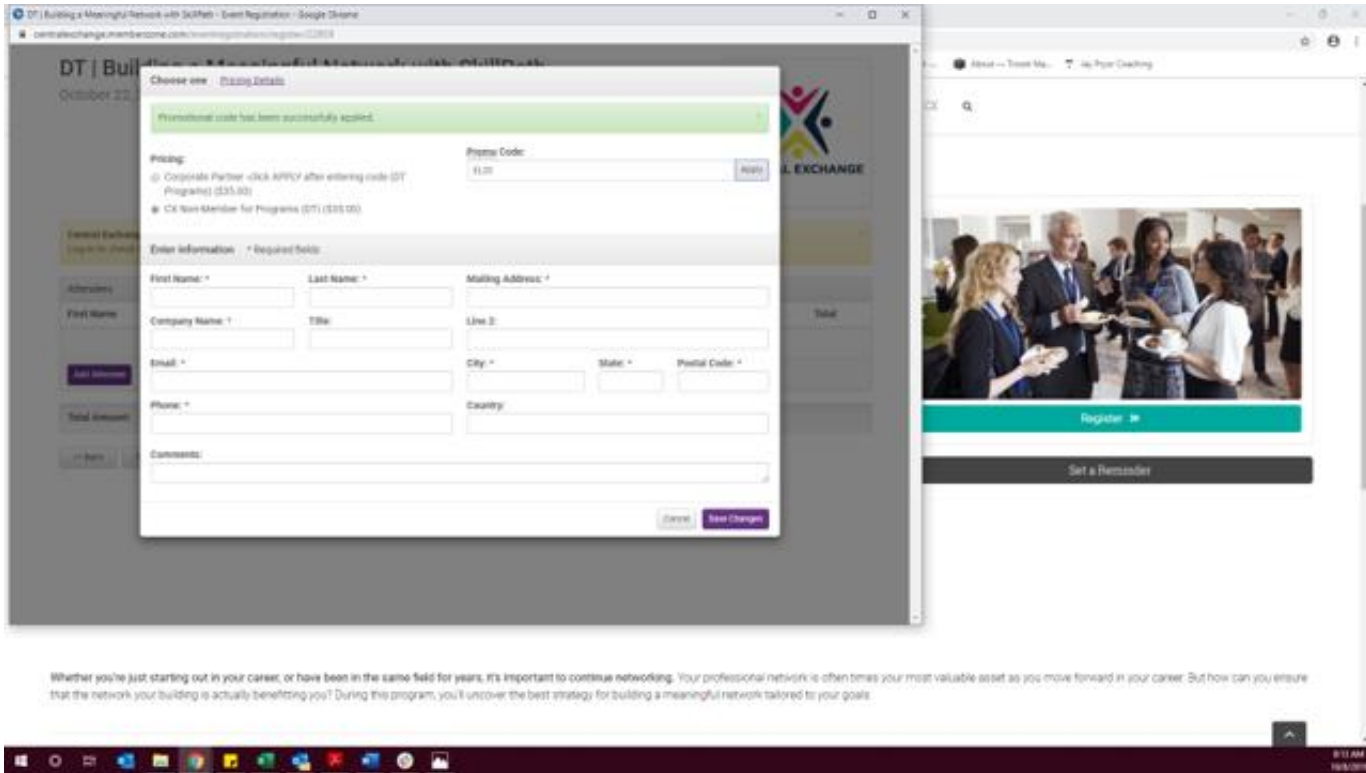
DT | Building a Meaningful Network with SkillPath - Event Registration - Google Chrome

centralexchange.memberzone.com/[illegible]

DT | Buil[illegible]

October 22, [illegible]

Choose one Pricing Details

Promotional code has been successfully applied.

Pricing:

Corporate Partner -click APPLY after entering code (DT Programs) ($35.00)

CX Non-Member for Programs (DT) ($35.00)

Promo Code:

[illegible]

Apply

Enter Information * Required fields

First Name: *

Last Name: *

Mailing Address: *

Company Name: *

Title:

Line 2:

Email: *

City: *

State: *

Postal Code: *

Phone: *

Country:

Comments:

Cancel

Save Changes

L EXCHANGE

Attendees

First Name

Total

Add Attendee

Total Amount

<< Back

About — Tricent Ma... My Pryor Coaching

Register »

Set a Reminder

Whether you're just starting out in your career, or have been in the same field for years, it's important to continue networking. Your professional network is often times your most valuable asset as you move forward in your career. But how can you ensure that the network your building is actually benefitting you? During this program, you'll uncover the best strategy for building a meaningful network tailored to your goals.

8:13 AM
10/8/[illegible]